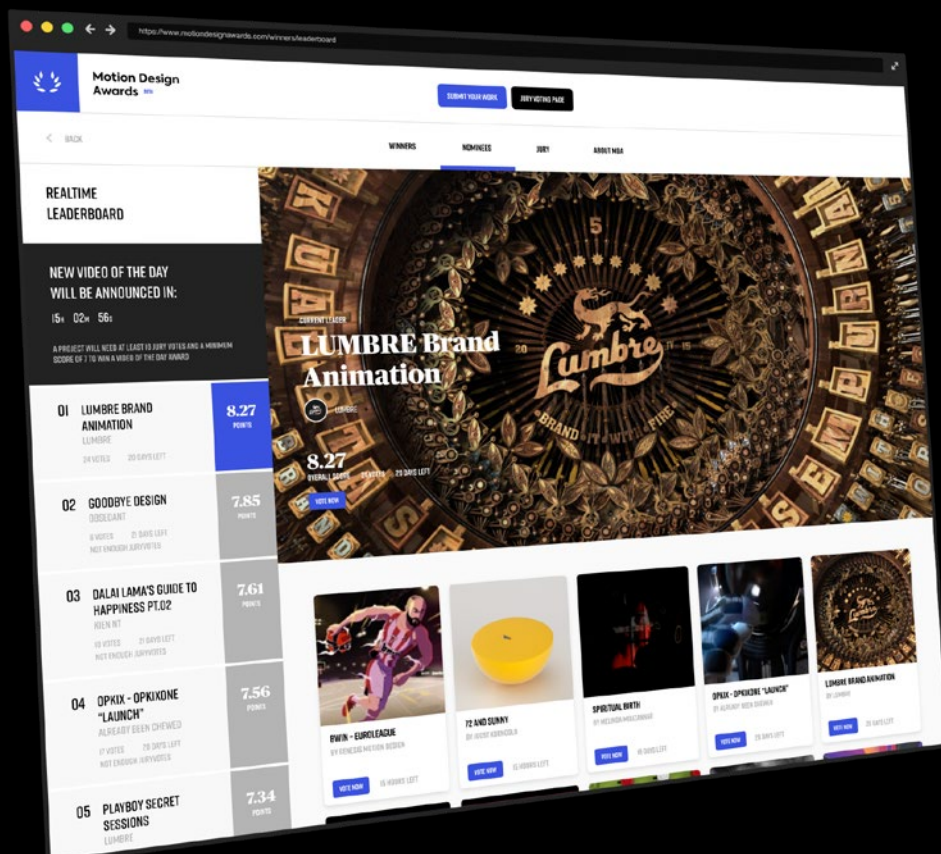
https://www.motiondesignawards.com/winners/leaderboard

Motion Design Awards BETA

SUBMIT YOUR WORK
JURY VOTING PAGE

BACK

WINNERS
NOMINEES
JURY
ABOUT MDA

REALTIME LEADERBOARD

NEW VIDEO OF THE DAY WILL BE ANNOUNCED IN:

15H 02M 56S

A PROJECT WILL NEED AT LEAST 10 JURY VOTES AND A MINIMUM SCORE OF 7 TO WIN A VIDEO OF THE DAY AWARD

01 LUMBRE BRAND ANIMATION
LUMBRE
24 VOTES 20 DAYS LEFT
8.27 POINTS

02 GOODBYE DESIGN
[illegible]
6 VOTES 21 DAYS LEFT
NOT ENOUGH JURYVOTES
7.85 POINTS

03 DALAI LAMA'S GUIDE TO HAPPINESS PT.02
KOEN NT
12 VOTES 21 DAYS LEFT
NOT ENOUGH JURYVOTES
7.61 POINTS

04 OPKIX - OPKIXONE "LAUNCH"
ALREADY BEEN CHEWED
17 VOTES 29 DAYS LEFT
NOT ENOUGH JURYVOTES
7.56 POINTS

05 PLAYBOY SECRET SESSIONS
LUMBRE
7.34 POINTS

CURRENT LEADER
LUMBRE Brand Animation
LUMBRE
8.27 OVERALL SCORE
24 VOTES 29 DAYS LEFT
VOTE NOW

Lumbre
BRAND IT WITH FIRE

BWIN - EUROLEAGUE
BY GENESIS MOTION DESIGN
VOTE NOW 15 HOURS LEFT

72 AND SUNNY
BY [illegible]
VOTE NOW 15 HOURS LEFT

SPIRITUAL BIRTH
BY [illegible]
VOTE NOW 18 DAYS LEFT

OPKIX - OPKIXONE "LAUNCH"
BY ALREADY BEEN CHEWED
VOTE NOW 29 DAYS LEFT

LUMBRE BRAND ANIMATION
BY LUMBRE
VOTE NOW 29 DAYS LEFT